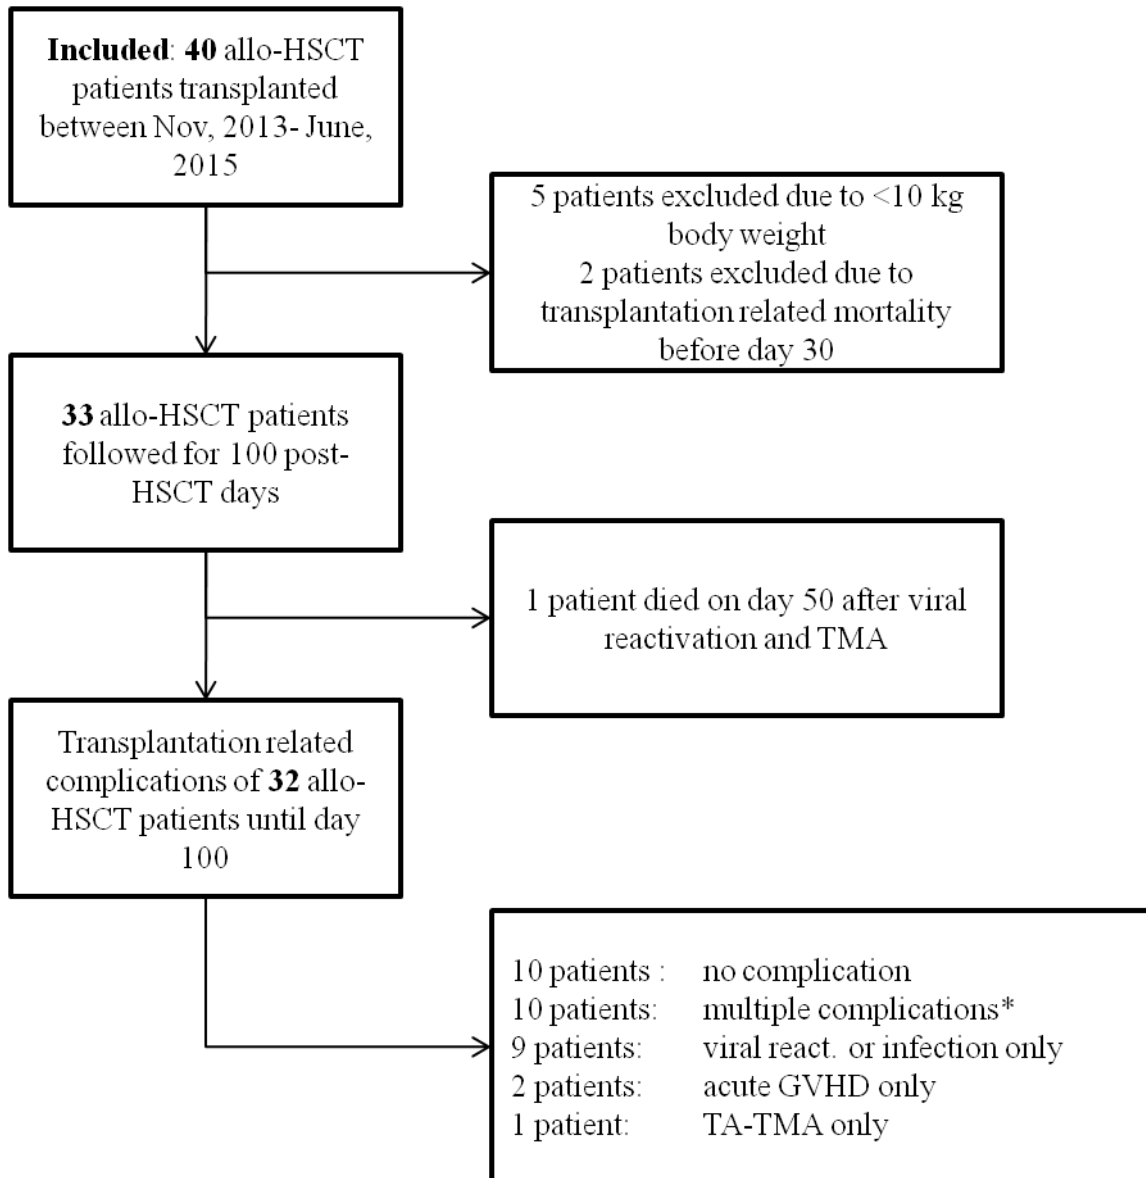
**Included**: **40** allo-HSCT patients transplanted between Nov, 2013- June, 2015

5 patients excluded due to <10 kg body weight
2 patients excluded due to transplantation related mortality before day 30

**33** allo-HSCT patients followed for 100 post-HSCT days

1 patient died on day 50 after viral reactivation and TMA

Transplantation related complications of **32** allo-HSCT patients until day 100

10 patients : no complication
10 patients: multiple complications*
9 patients: viral react. or infection only
2 patients: acute GVHD only
1 patient: TA-TMA only